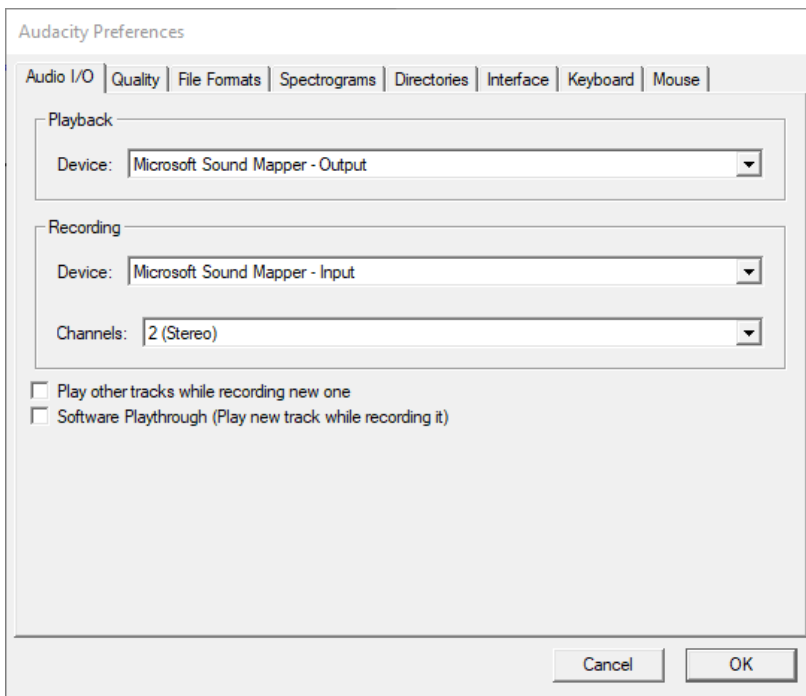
Audacity Preferences

Audio I/O | Quality | File Formats | Spectrograms | Directories | Interface | Keyboard | Mouse

Playback

Device: Microsoft Sound Mapper - Output

Recording

Device: Microsoft Sound Mapper - Input

Channels: 2 (Stereo)

Play other tracks while recording new one

Software Playthrough (Play new track while recording it)

Cancel

OK